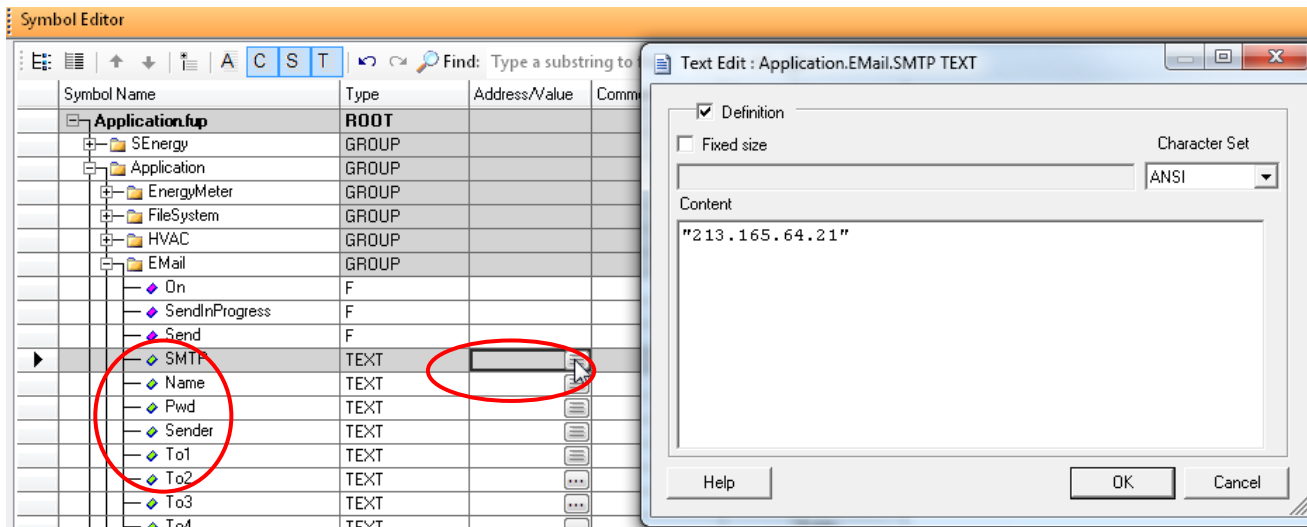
Symbol Editor

A C S T Find: Type a substring to f

| Symbol Name | Type | Address/Value | Comm |
|---|---|---|---|
| Application.fup | ROOT | | |
| SEnergy | GROUP | | |
| Application | GROUP | | |
| EnergyMeter | GROUP | | |
| FileSystem | GROUP | | |
| HVAC | GROUP | | |
| EMail | GROUP | | |
| On | F | | |
| SendInProgress | F | | |
| Send | F | | |
| SMTP | TEXT | | |
| Name | TEXT | | |
| Pwd | TEXT | | |
| Sender | TEXT | | |
| To1 | TEXT | | |
| To2 | TEXT | ... | |
| To3 | TEXT | ... | |
| To4 | TEXT | | |

Text Edit : Application.EMail.SMTP TEXT

Definition

Fixed size

Character Set

ANSI

Content

"213.165.64.21"

Help

OK

Cancel